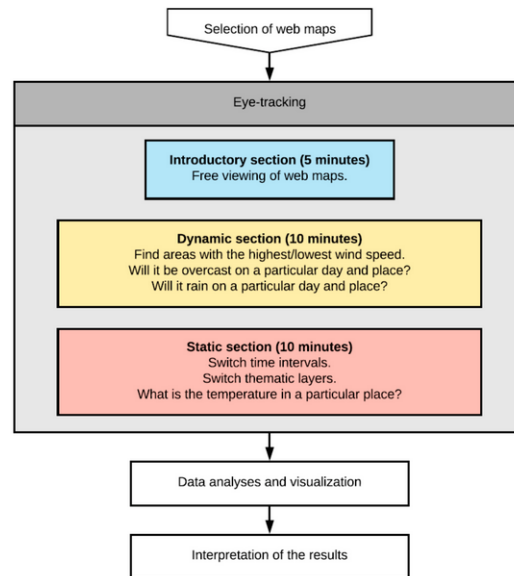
Selection of web maps

Eye-tracking

Introductory section (5 minutes)
Free viewing of web maps.

Dynamic section (10 minutes)
Find areas with the highest/lowest wind speed.
Will it be overcast on a particular day and place?
Will it rain on a particular day and place?

Static section (10 minutes)
Switch time intervals.
Switch thematic layers.
What is the temperature in a particular place?

Data analyses and visualization

Interpretation of the results